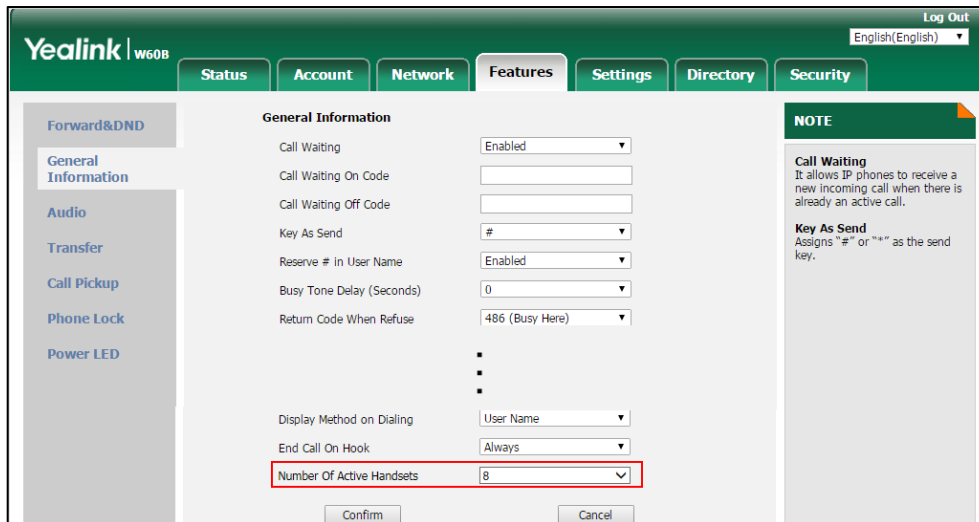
Log Out
English(English)

Yealink | W60B

Status | Account | Network | Features | Settings | Directory | Security

Forward&DND
General Information
Audio
Transfer
Call Pickup
Phone Lock
Power LED

General Information

| | |
|---|---|
| Call Waiting | Enabled |
| Call Waiting On Code | |
| Call Waiting Off Code | |
| Key As Send | # |
| Reserve # in User Name | Enabled |
| Busy Tone Delay (Seconds) | 0 |
| Return Code When Refuse | 486 (Busy Here) |
| Display Method on Dialing | User Name |
| End Call On Hook | Always |
| Number Of Active Handsets | 8 |

Confirm Cancel

NOTE

Call Waiting
It allows IP phones to receive a new incoming call when there is already an active call.

Key As Send
Assigns "#" or "*" as the send key.